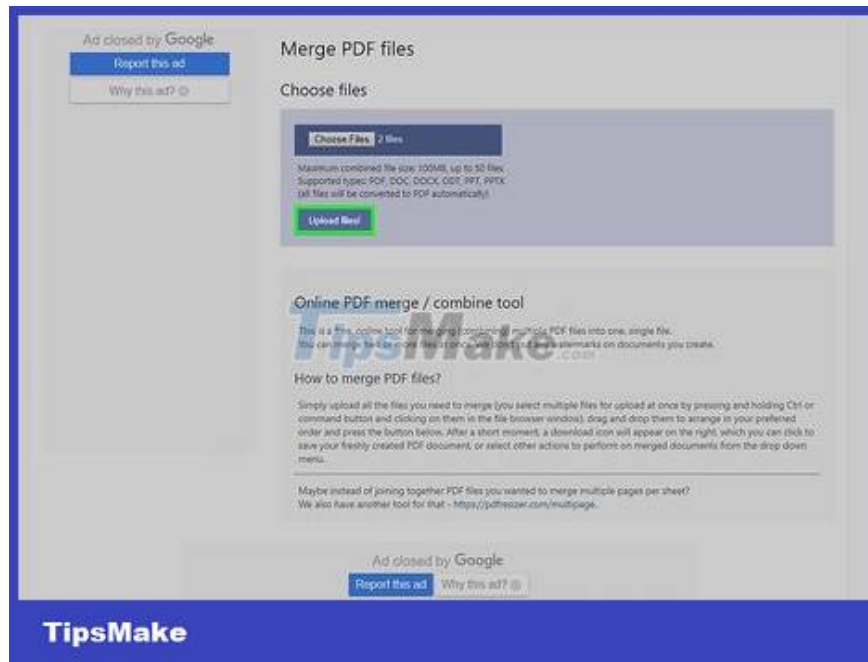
Ad closed by Google

Report this ad

Why this ad?

Merge PDF files

Choose files

Choose Files 2 files

Maximum combined file size: 100MB, up to 50 files. Supported types: PDF, DOC, DOCX, ODT, PPT, PPTX (all files will be converted to PDF automatically)

Upload files!

Online PDF merge / combine tool

This is a free, online tool for merging (combining) multiple PDF files into one, single file. You can merge two or more files at once, we don't put any watermarks on documents you create.

TipsMake.com

How to merge PDF files?

Simply upload all the files you need to merge (you select multiple files for upload at once by pressing and holding Ctrl or command button and clicking on them in the file browser window), drag and drop them to arrange in your preferred order and press the button below. After a short moment, a download icon will appear on the right, which you can click to save your freshly created PDF document, or select other actions to perform on merged documents from the drop down menu.

Maybe instead of joining together PDF files you wanted to merge multiple pages per sheet? We also have another tool for that - https://pdfresizer.com/multipage.

Ad closed by Google

Report this ad Why this ad?

TipsMake